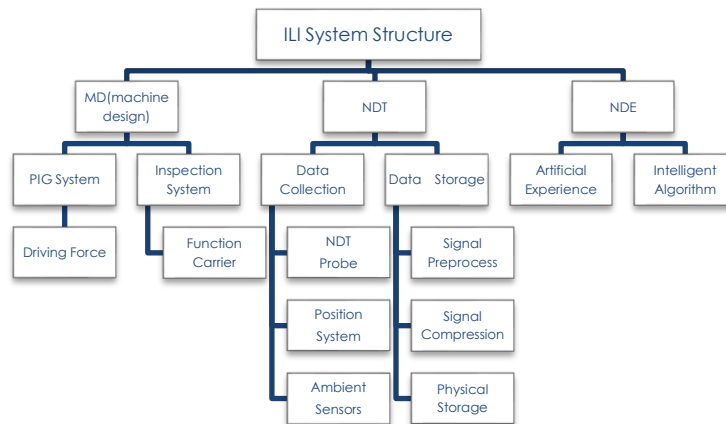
ILI System Structure

MD(machine design)

PIG System

Driving Force

Inspection System

Function Carrier

NDT

Data Collection

NDT Probe

Position System

Ambient Sensors

Data Storage

Signal Preprocess

Signal Compression

Physical Storage

NDE

Artificial Experience

Intelligent Algorithm